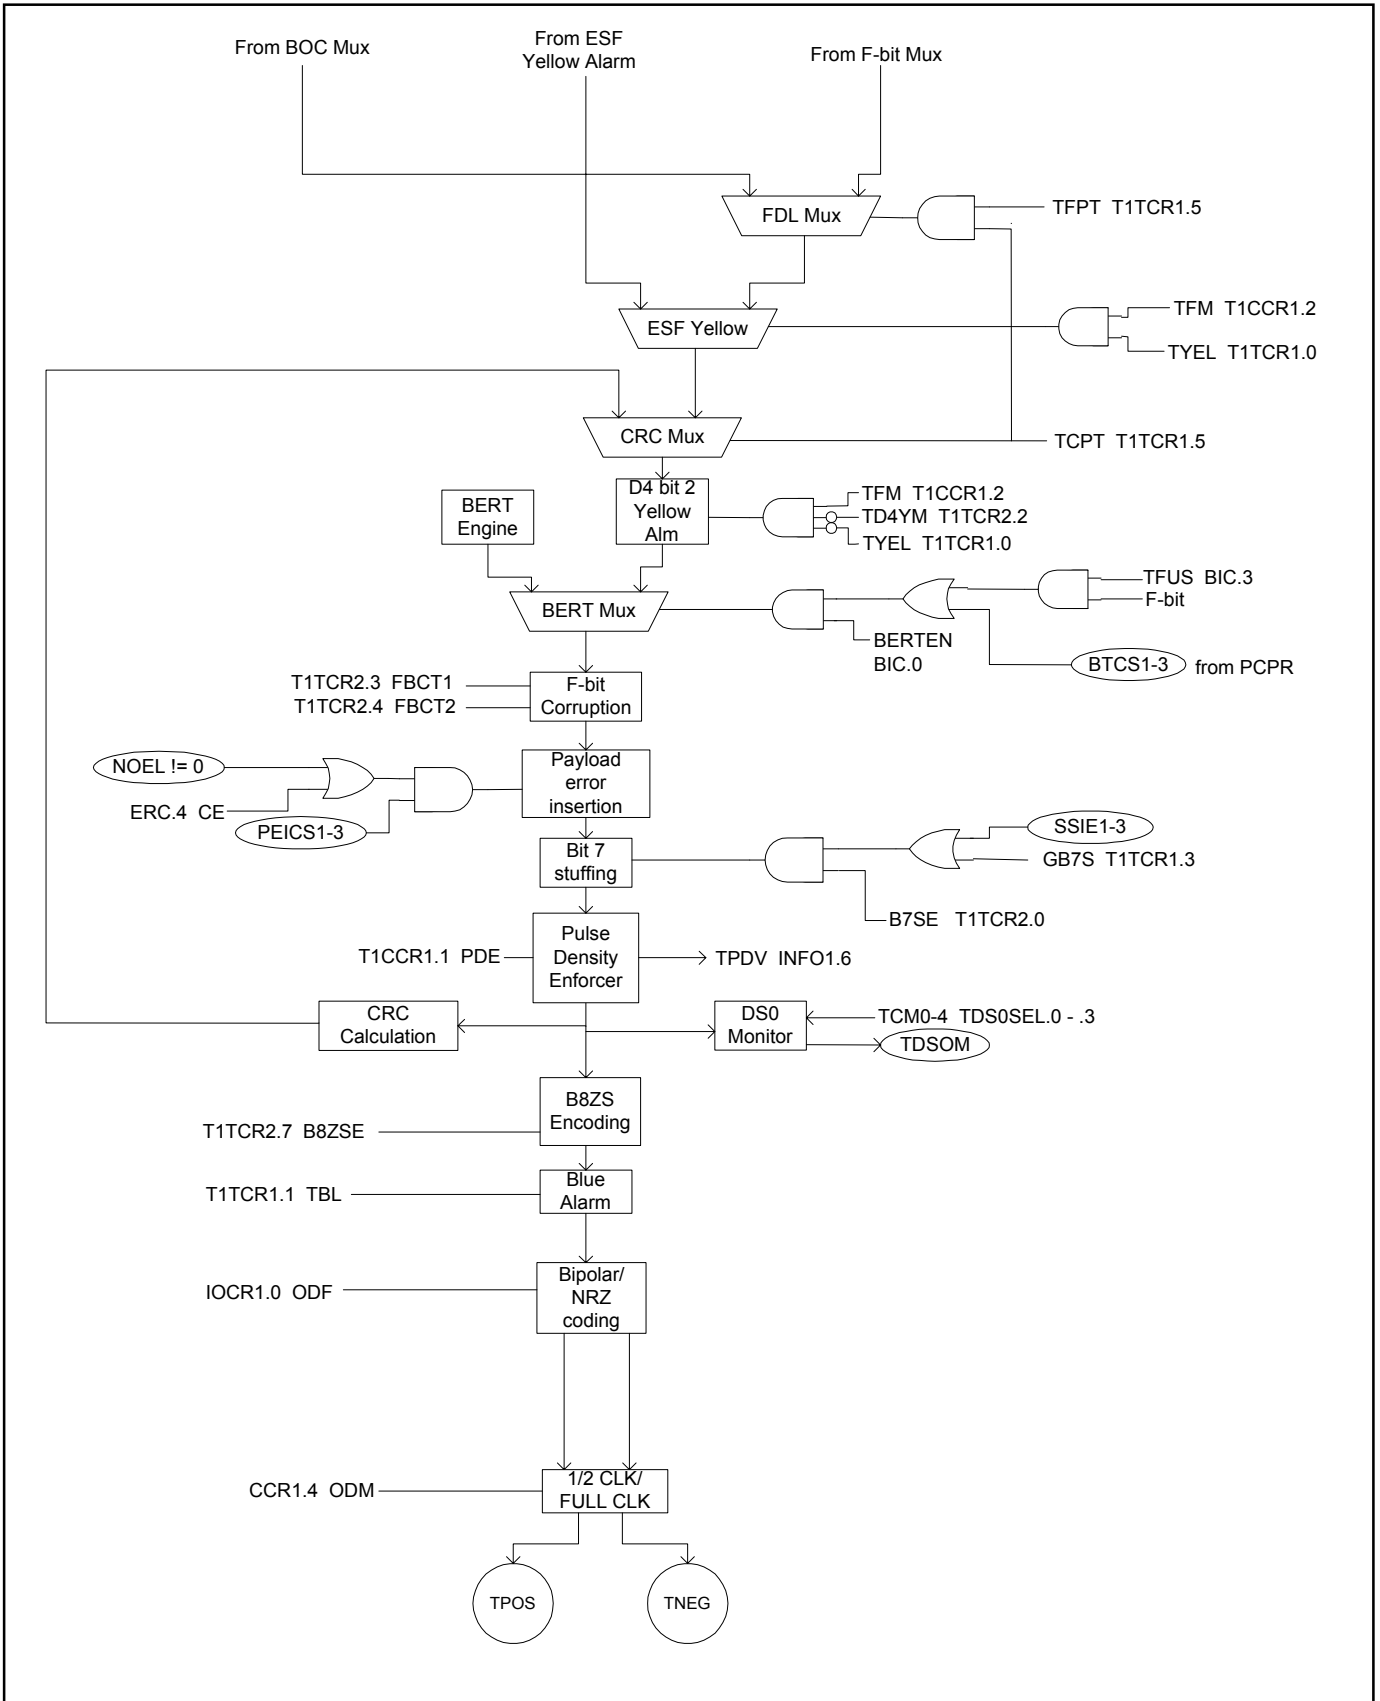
From BOC Mux

From ESF Yellow Alarm

From F-bit Mux

FDL Mux

TFPT T1TCR1.5

ESF Yellow

TFM T1CCR1.2

TYEL T1TCR1.0

CRC Mux

TCPT T1TCR1.5

BERT Engine

D4 bit 2 Yellow Alm

TFM T1CCR1.2

TD4YM T1TCR2.2

TYEL T1TCR1.0

BERT Mux

TFUS BIC.3

F-bit

BERTEN BIC.0

BTCS1-3

from PCPR

T1TCR2.3 FBCT1

T1TCR2.4 FBCT2

F-bit Corruption

NOEL != 0

ERC.4 CE

PEICS1-3

Payload error insertion

SSIE1-3

Bit 7 stuffing

GB7S T1TCR1.3

B7SE T1TCR2.0

T1CCR1.1 PDE

Pulse Density Enforcer

TPDV INFO1.6

CRC Calculation

DS0 Monitor

TCM0-4 TDS0SEL.0 - .3

TDSOM

B8ZS Encoding

T1TCR2.7 B8ZSE

T1TCR1.1 TBL

Blue Alarm

IOCR1.0 ODF

Bipolar/ NRZ coding

CCR1.4 ODM

1/2 CLK/ FULL CLK

TPOS

TNEG